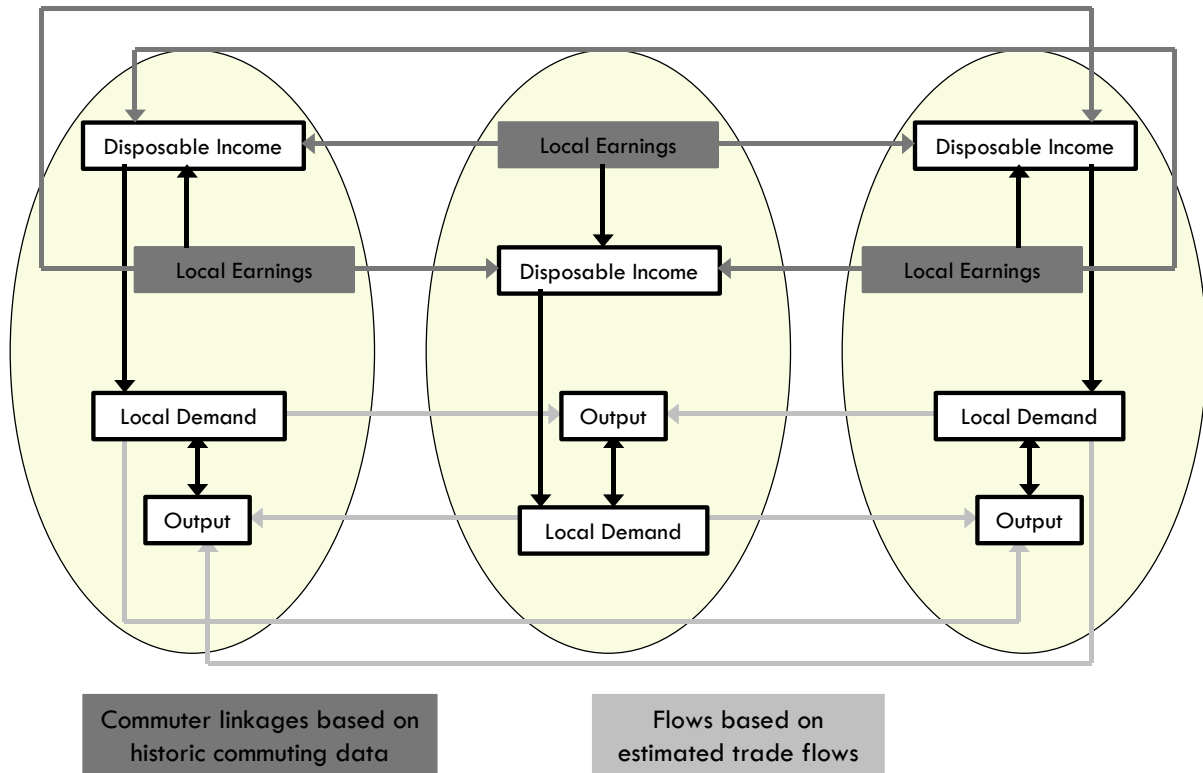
Disposable Income

Local Earnings

Disposable Income

Local Earnings

Disposable Income

Local Earnings

Local Demand

Output

Local Demand

Output

Local Demand

Output

Commuter linkages based on historic commuting data

Flows based on estimated trade flows